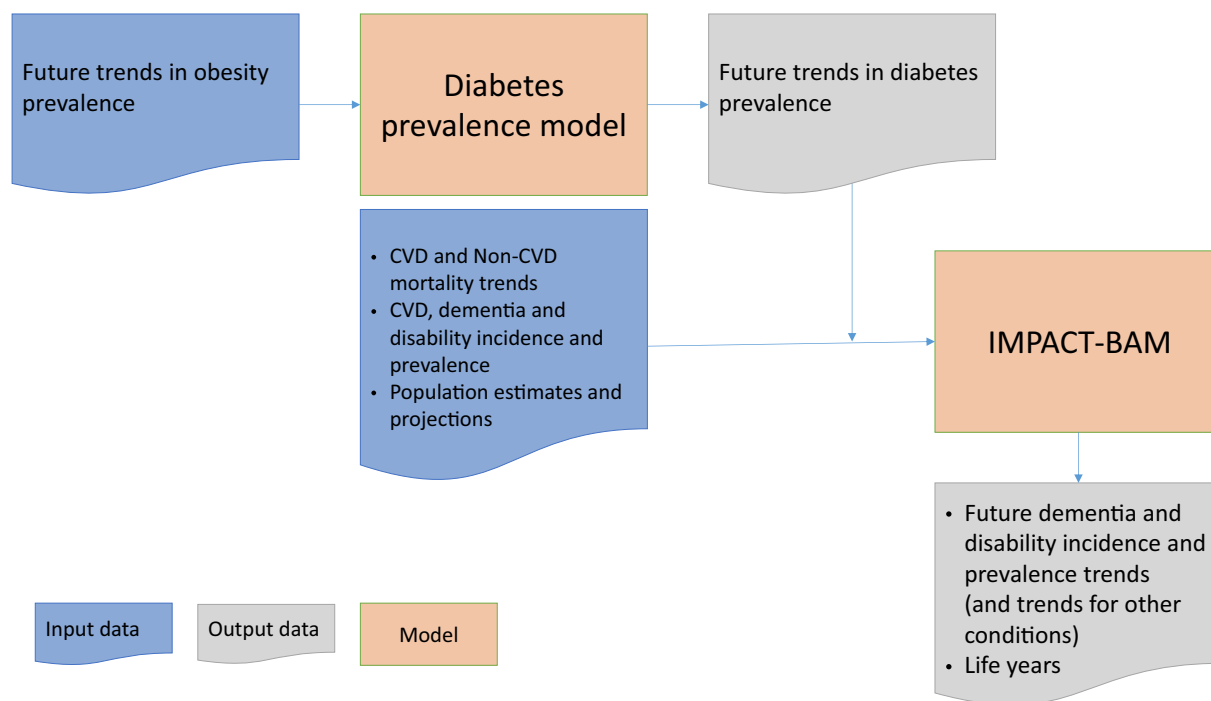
Future trends in obesity prevalence

Diabetes prevalence model

Future trends in diabetes prevalence

- CVD and Non-CVD mortality trends
- CVD, dementia and disability incidence and prevalence
- Population estimates and projections

IMPACT-BAM

- Future dementia and disability incidence and prevalence trends (and trends for other conditions)
- Life years

Input data

Output data

Model